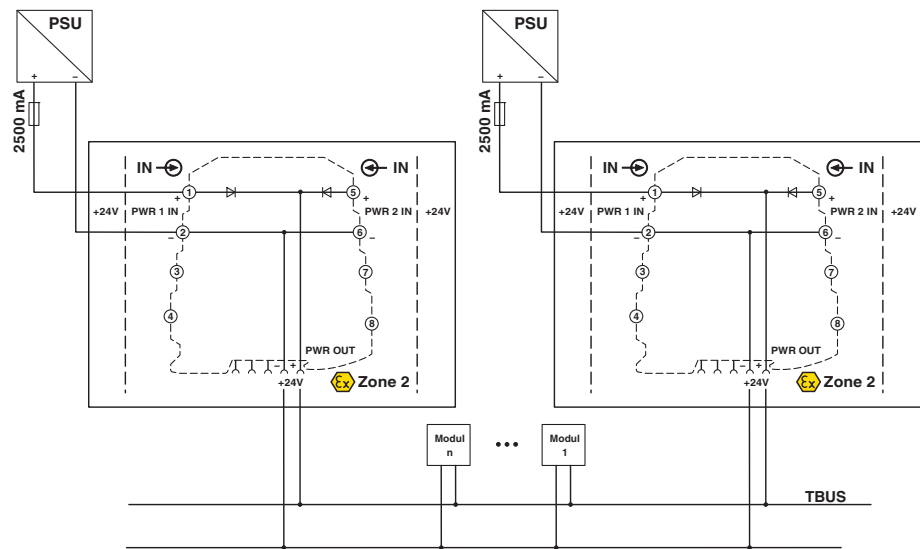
PSU
+ –
2500 mA
IN
IN
1
5
+
+
+24V
PWR 1 IN
PWR 2 IN
+24V
–
2
6
–
3
7
4
8
PWR OUT
– +
+24V
Zone 2

PSU
+ –
2500 mA
IN
IN
1
5
+
+
+24V
PWR 1 IN
PWR 2 IN
+24V
–
2
6
–
3
7
4
8
PWR OUT
– +
+24V
Zone 2

Modul n
•••
Modul 1
TBUS